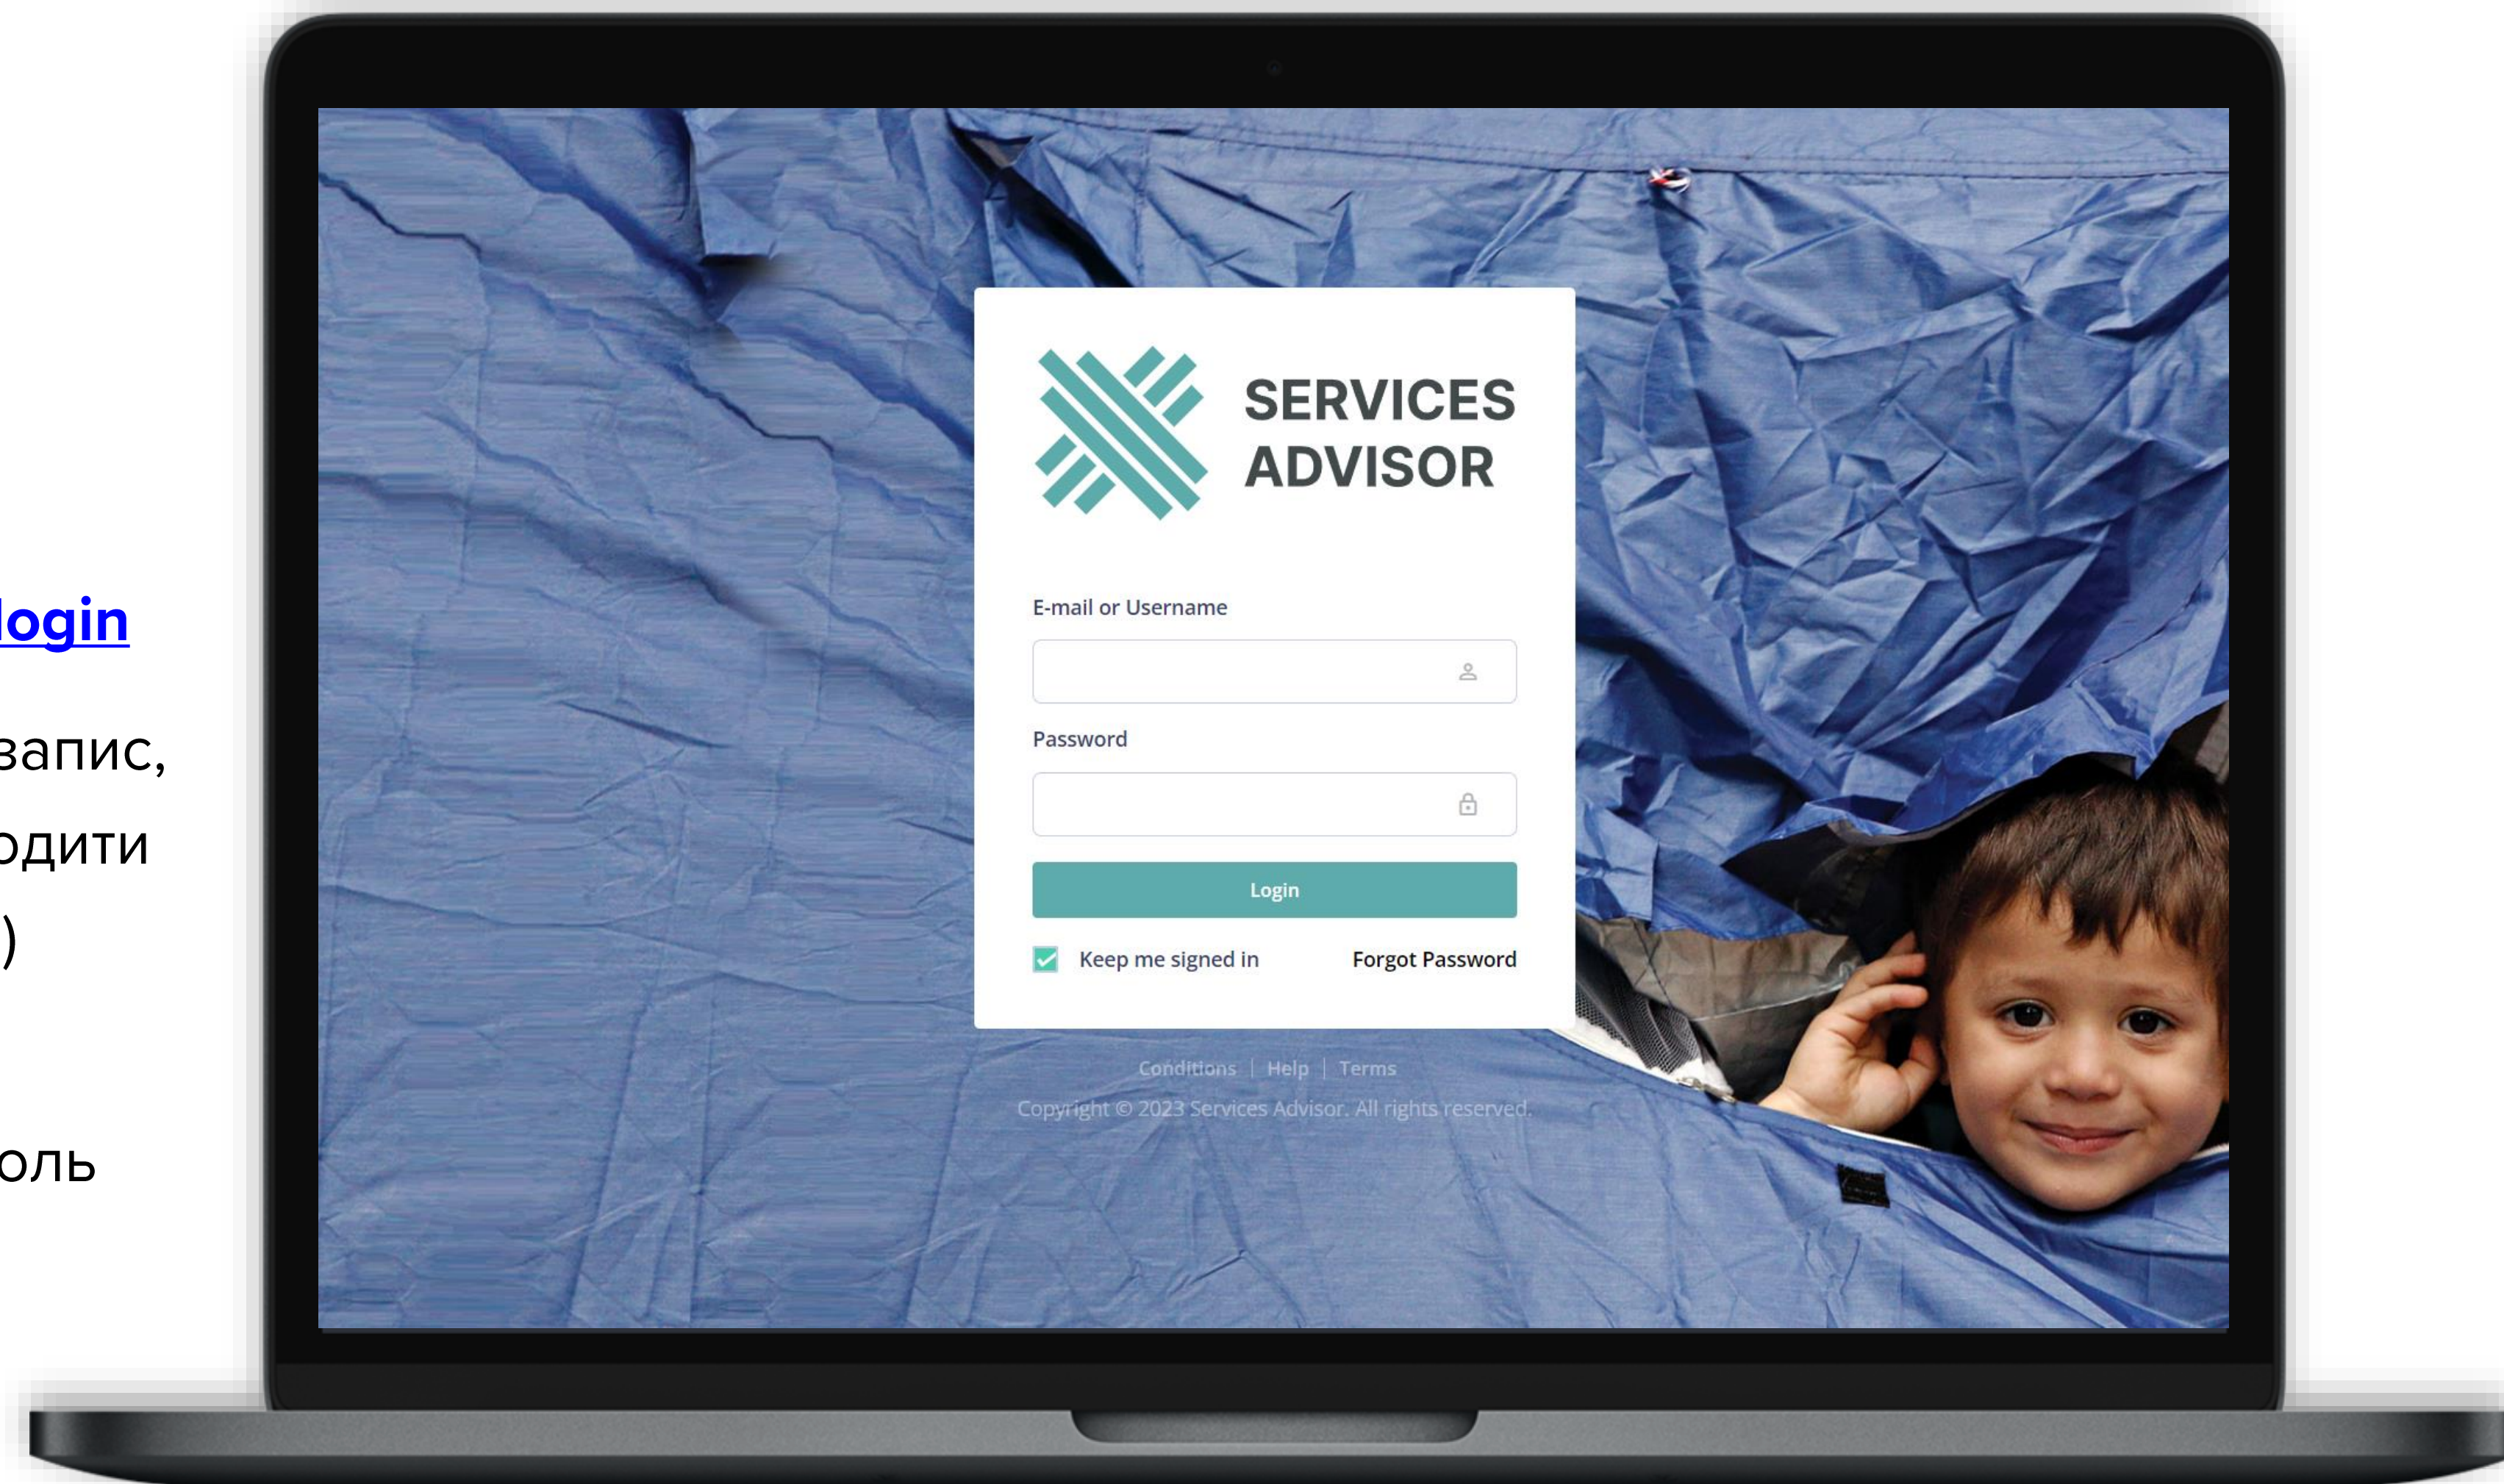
login

запис,

одити

)

оль

SERVICES ADVISOR

E-mail or Username

Password

Login

Keep me signed in

Forgot Password

Conditions | Help | Terms

Copyright © 2023 Services Advisor. All rights reserved.